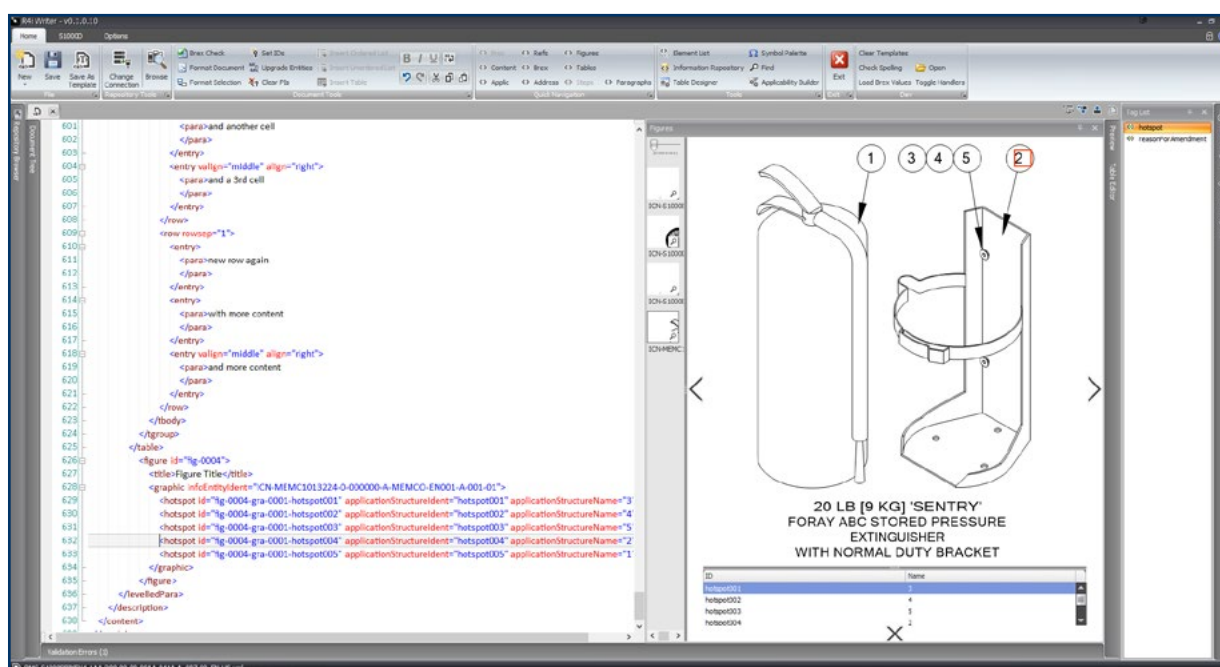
R4i Writer - v0.1.0.10

Home S1000D Options

New Save Save As Template Change Connection Browse
File Repository Tools

Brex Check Set IDs Insert Ordered List
Format Document Upgrade Entities Insert Unordered List
Format Selection Clear PIs Insert Table
Document Tools

Refs Figures
Content Brex Tables
Applic Address Steps Paragraphs
Quick Navigation

Element List Symbol Palette
Information Repository Find
Table Designer Applicability Builder
Tools

Exit
Exit

Clear Templates
Check Spelling Open
Load Brex Values Toggle Handlers
Dev

Document Tree Repository Browser

601 <para>and another cell
602 </para>
603 </entry>
604 <entry valign="middle" align="right">
605 <para>and a 3rd cell
606 </para>
607 </entry>
608 </row>
609 <row rowsep="1">
610 <entry>
611 <para>new row again
612 </para>
613 </entry>
614 <entry>
615 <para>with more content
616 </para>
617 </entry>
618 <entry valign="middle" align="right">
619 <para>and more content
620 </para>
621 </entry>
622 </row>
623 </tbody>
624 </tgroup>
625 </table>
626 <figure id="fig-0004">
627 <title>Figure Title</title>
628 <graphic infoEntityIdent="ICN-MEMC1013224-0-000000-A-MEMCO-EN001-A-001-01">
629 <hotspot id="fig-0004-gra-0001-hotspot001" applicationStructureIdent="hotspot001" applicationStructureName="3
630 <hotspot id="fig-0004-gra-0001-hotspot002" applicationStructureIdent="hotspot002" applicationStructureName="4
631 <hotspot id="fig-0004-gra-0001-hotspot003" applicationStructureIdent="hotspot003" applicationStructureName="5
632 <hotspot id="fig-0004-gra-0001-hotspot004" applicationStructureIdent="hotspot004" applicationStructureName="2
633 <hotspot id="fig-0004-gra-0001-hotspot005" applicationStructureIdent="hotspot005" applicationStructureName="1
634 </graphic>
635 </figure>
636 </levelledPara>
637 </description>
638 </content>

Figures
ICN-S1000
ICN-S1000
ICN-S1000
ICN-MEMC

1 3 4 5 2

20 LB [9 KG] 'SENTRY'
FORAY ABC STORED PRESSURE
EXTINGUISHER
WITH NORMAL DUTY BRACKET

| ID | Name |
|---|---|
| hotspot001 | 3 |
| hotspot002 | 4 |
| hotspot003 | 5 |
| hotspot004 | 2 |

Preview Table Editor

Tag List
hotspot
reasonForAmendment

Validation Errors (1)

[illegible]